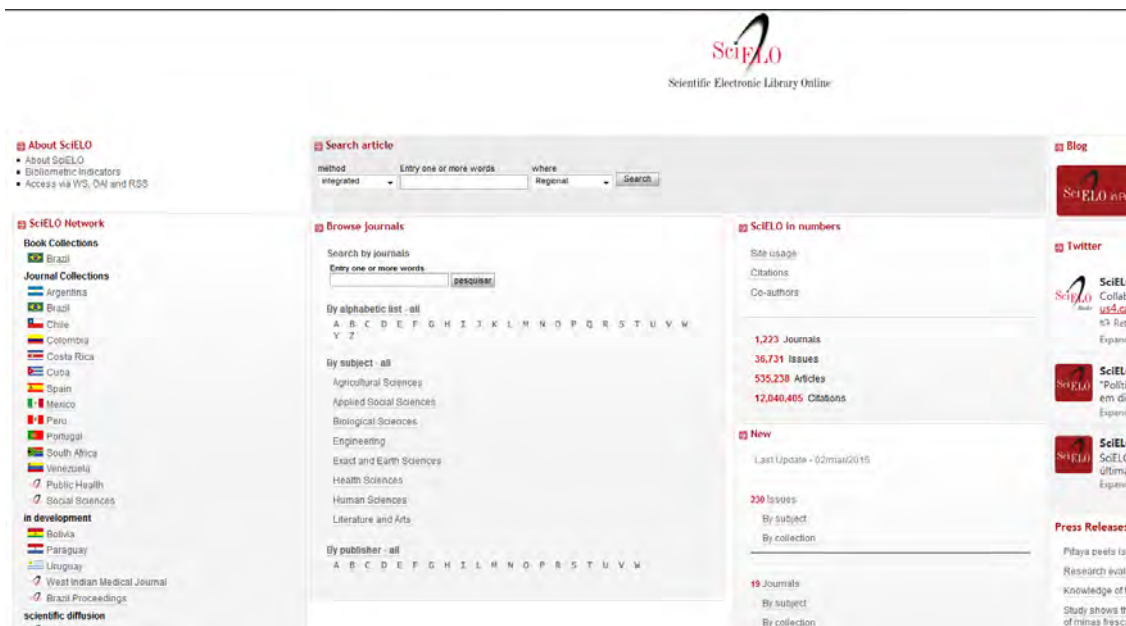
SciELO
Scientific Electronic Library Online

About SciELO
• About SciELO
• Bibliometric Indicators
• Access via WS, OAI and RSS

SciELO Network
Book Collections
Brazil
Journal Collections
Argentina
Brazil
Chile
Colombia
Costa Rica
Cuba
Spain
Mexico
Peru
Portugal
South Africa
Venezuela
Public Health
Social Sciences
in development
Bolivia
Paraguay
Uruguay
West Indian Medical Journal
Brazil Proceedings
scientific diffusion

Search article
method
Integrated
Entry one or more words
where
Regional
Search

Browse journals
Search by journals
Entry one or more words
pesquisar

By alphabetic list - all
A B C D E F G H I J K L M N O P Q R S T U V W Y Z

By subject - all
Agricultural Sciences
Applied Social Sciences
Biological Sciences
Engineering
Exact and Earth Sciences
Health Sciences
Human Sciences
Literature and Arts

By publisher - all
A B C D E F G H I L M N O P R S T U V W

SciELO in numbers
Site usage
Citations
Co-authors

1,223 Journals
36,731 Issues
535,238 Articles
12,040,405 Citations

New
Last Update - 02/mai/2015

230 Issues
By subject
By collection

19 Journals
By subject
By collection

Blog
SciELO in P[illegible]

Twitter
SciEL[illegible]
Collab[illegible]
us4.c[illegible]
Re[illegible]
Expan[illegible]

SciEL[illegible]
"Polít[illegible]
em di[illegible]
Expan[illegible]

SciEL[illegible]
SciEL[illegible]
última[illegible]
Expan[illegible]

Press Releases
Pitaya peels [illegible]
Research eval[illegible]
Knowledge of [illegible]
Study shows t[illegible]
of minas fresc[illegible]